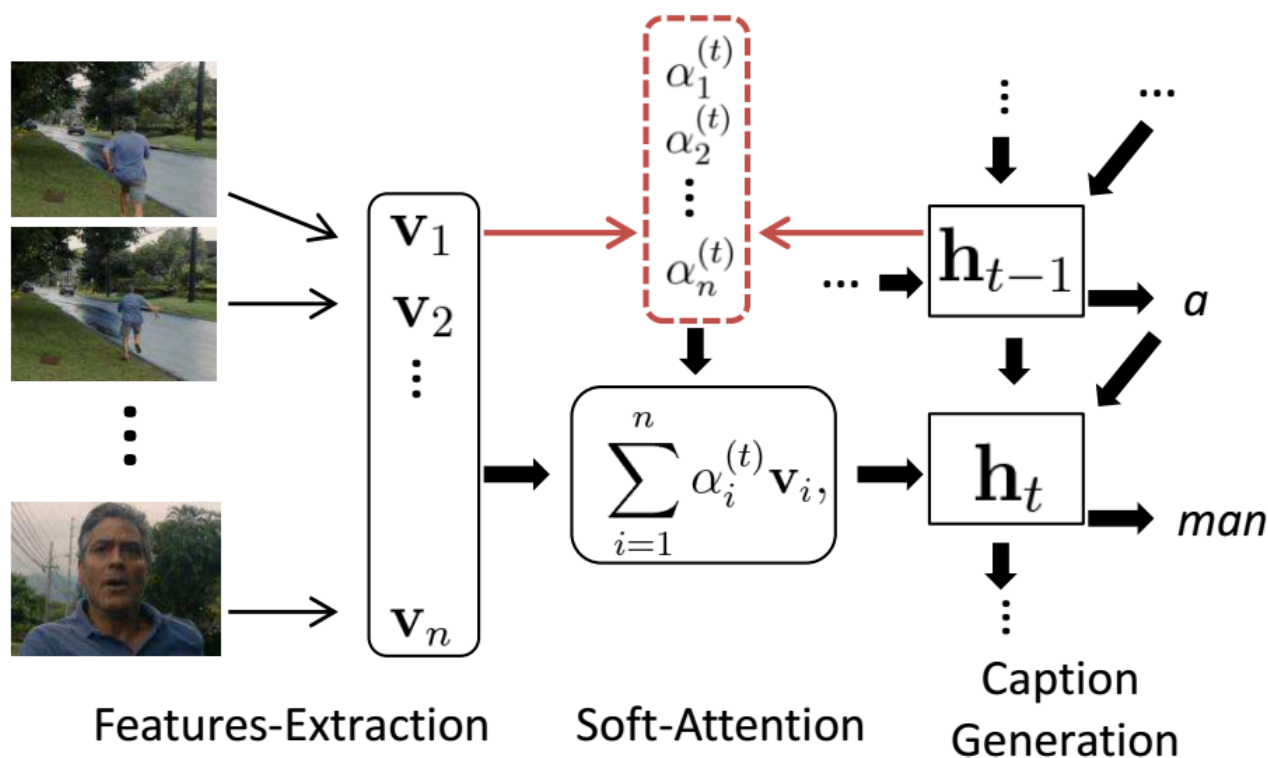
$\mathbf{v}_1$
$\mathbf{v}_2$
$\vdots$
$\mathbf{v}_n$

$\alpha_1^{(t)}$
$\alpha_2^{(t)}$
$\vdots$
$\alpha_n^{(t)}$

$\sum_{i=1}^{n} \alpha_i^{(t)} \mathbf{v}_i,$

$\vdots$ ...
... $\mathbf{h}_{t-1}$ a
$\mathbf{h}_t$ man
$\vdots$

Features-Extraction

Soft-Attention

Caption Generation